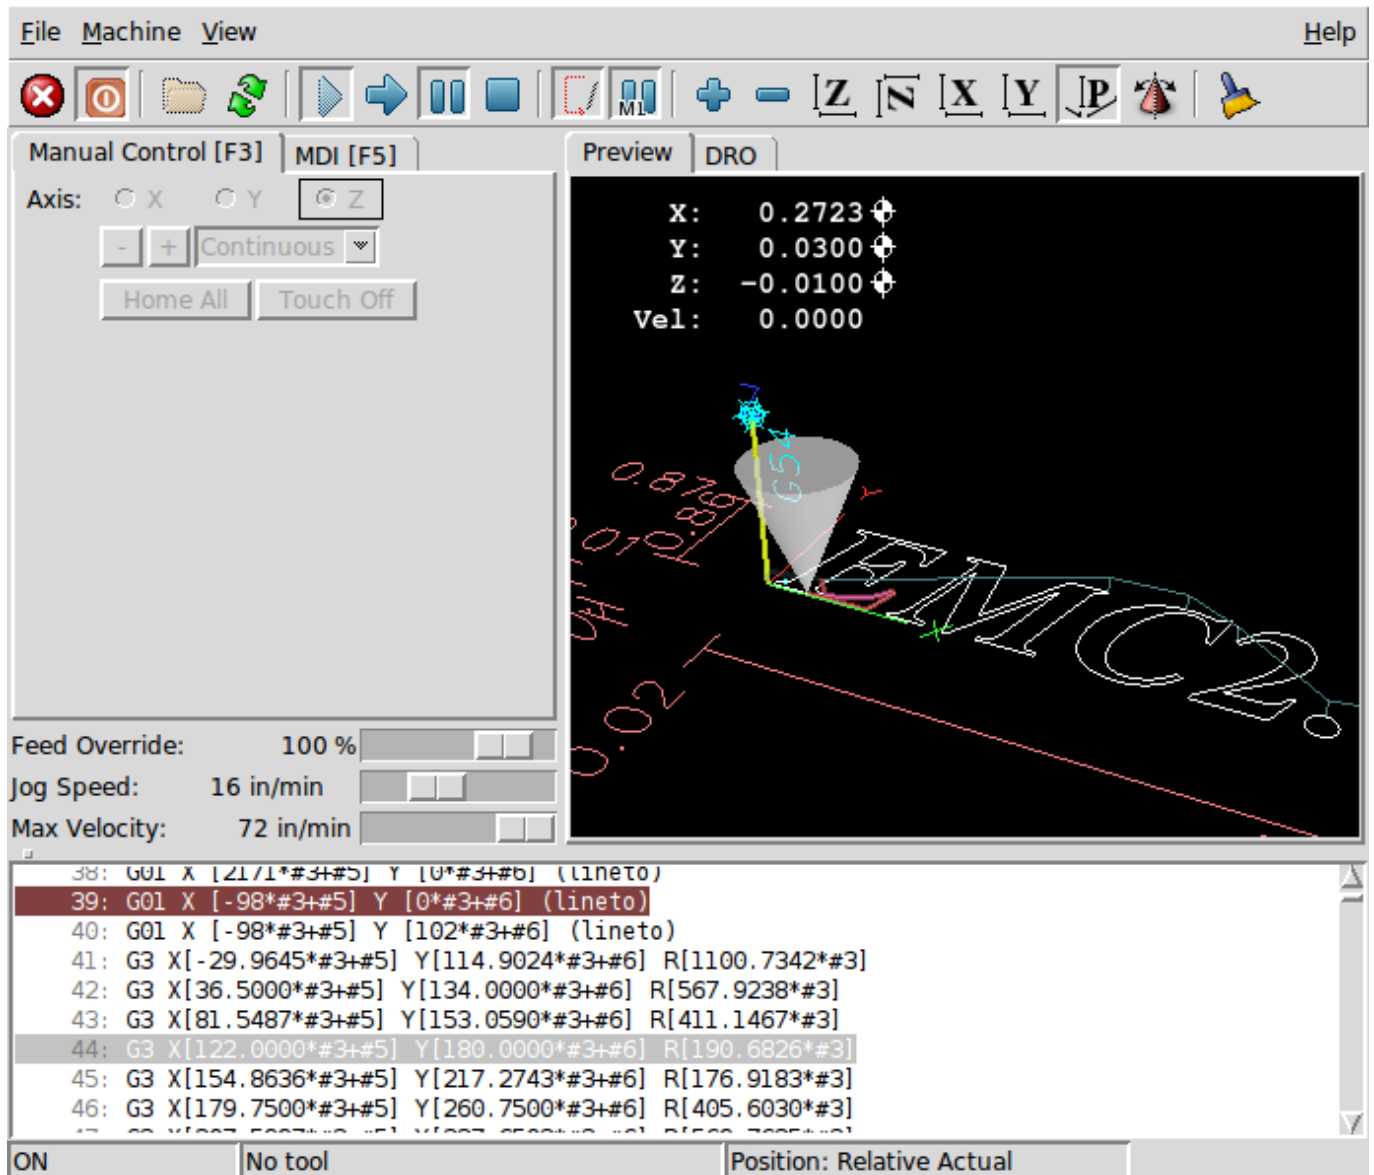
File Machine View Help

M1

Z N X Y P

Manual Control [F3] MDI [F5]

Axis: X Y Z

- + Continuous

Home All Touch Off

Preview DRO

X: 0.2723
Y: 0.0300
Z: -0.0100
Vel: 0.0000

0.8769
0.010
G54
EMC2.
0.02

Feed Override: 100 %
Jog Speed: 16 in/min
Max Velocity: 72 in/min

38: G01 X [2171*#3+#5] Y [0*#3+#6] (lineto)
39: G01 X [-98*#3+#5] Y [0*#3+#6] (lineto)
40: G01 X [-98*#3+#5] Y [102*#3+#6] (lineto)
41: G3 X[-29.9645*#3+#5] Y[114.9024*#3+#6] R[1100.7342*#3]
42: G3 X[36.5000*#3+#5] Y[134.0000*#3+#6] R[567.9238*#3]
43: G3 X[81.5487*#3+#5] Y[153.0590*#3+#6] R[411.1467*#3]
44: G3 X[122.0000*#3+#5] Y[180.0000*#3+#6] R[190.6826*#3]
45: G3 X[154.8636*#3+#5] Y[217.2743*#3+#6] R[176.9183*#3]
46: G3 X[179.7500*#3+#5] Y[260.7500*#3+#6] R[405.6030*#3]
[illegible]

ON No tool Position: Relative Actual